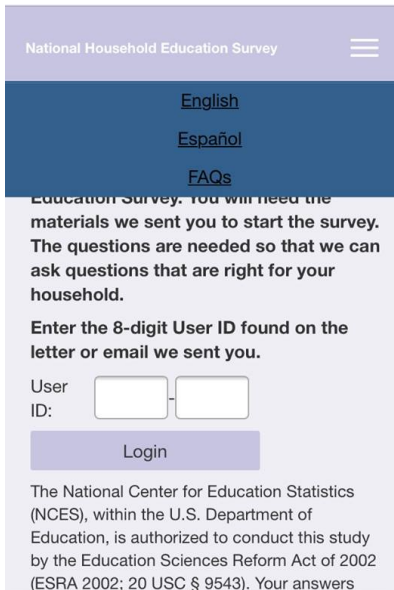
National Household Education Survey

English

Español

FAQs

Education Survey. You will need the materials we sent you to start the survey. The questions are needed so that we can ask questions that are right for your household.

Enter the 8-digit User ID found on the letter or email we sent you.

User ID: -

Login

The National Center for Education Statistics (NCES), within the U.S. Department of Education, is authorized to conduct this study by the Education Sciences Reform Act of 2002 (ESRA 2002; 20 USC § 9543). Your answers